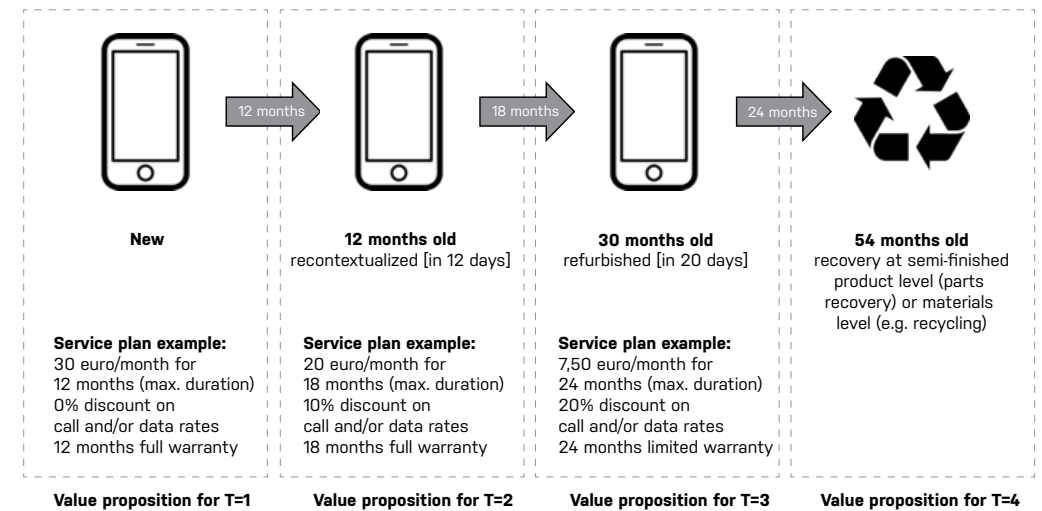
12 months

18 months

24 months

**New**

**Service plan example:**
30 euro/month for
12 months (max. duration)
0% discount on
call and/or data rates
12 months full warranty

**Value proposition for T=1**

**12 months old**
recontextualized [in 12 days]

**Service plan example:**
20 euro/month for
18 months (max. duration)
10% discount on
call and/or data rates
18 months full warranty

**Value proposition for T=2**

**30 months old**
refurbished [in 20 days]

**Service plan example:**
7,50 euro/month for
24 months (max. duration)
20% discount on
call and/or data rates
24 months limited warranty

**Value proposition for T=3**

**54 months old**
recovery at semi-finished product level (parts recovery) or materials level (e.g. recycling)

**Value proposition for T=4**